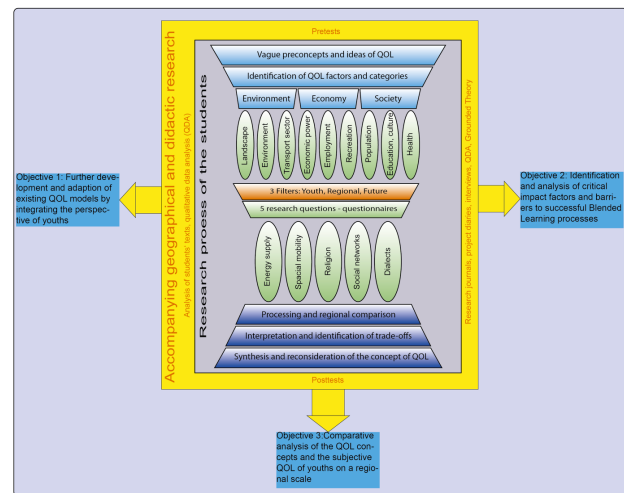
Pretests

Accompanying geographical and didactic research

Analysis of students' texts, qualitative data analysis (QDA)

Research process of the students

Vague preconcepts and ideas of QOL

Identification of QOL factors and categories

Environment

Economy

Society

Landscape

Environment

Transport sector

Economic power

Employment

Recreation

Population

Education, culture

Health

3 Filters: Youth, Regional, Future

5 research questions - questionnaires

Energy supply

Spacial mobility

Religion

Social networks

Dialects

Processing and regional comparison

Interpretation and identification of trade-offs

Synthesis and reconsideration of the concept of QOL

Research journals, project diaries, interviews, QDA, Grounded Theory

Posttests

Objective 1: Further development and adaption of existing QOL models by integrating the perspective of youths

Objective 2: Identification and analysis of critical impact factors and barriers to successful Blended Learning processes

Objective 3:Comparative analysis of the QOL concepts and the subjective QOL of youths on a regional scale